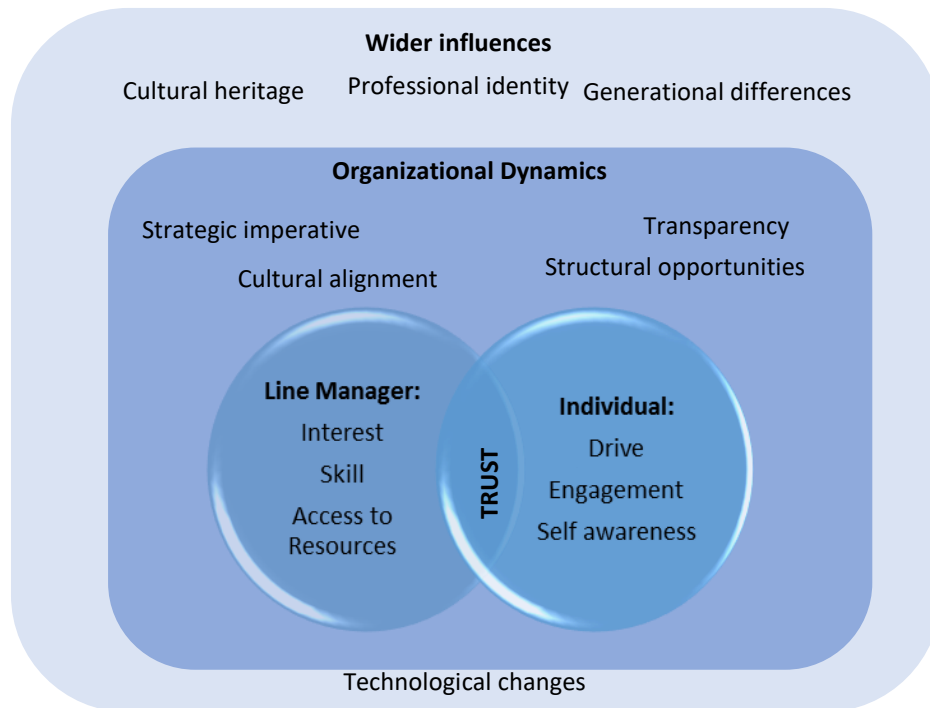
**Wider influences**

Cultural heritage

Professional identity

Generational differences

**Organizational Dynamics**

Strategic imperative

Transparency

Cultural alignment

Structural opportunities

**Line Manager:**

Interest

Skill

Access to Resources

**TRUST**

**Individual:**

Drive

Engagement

Self awareness

Technological changes